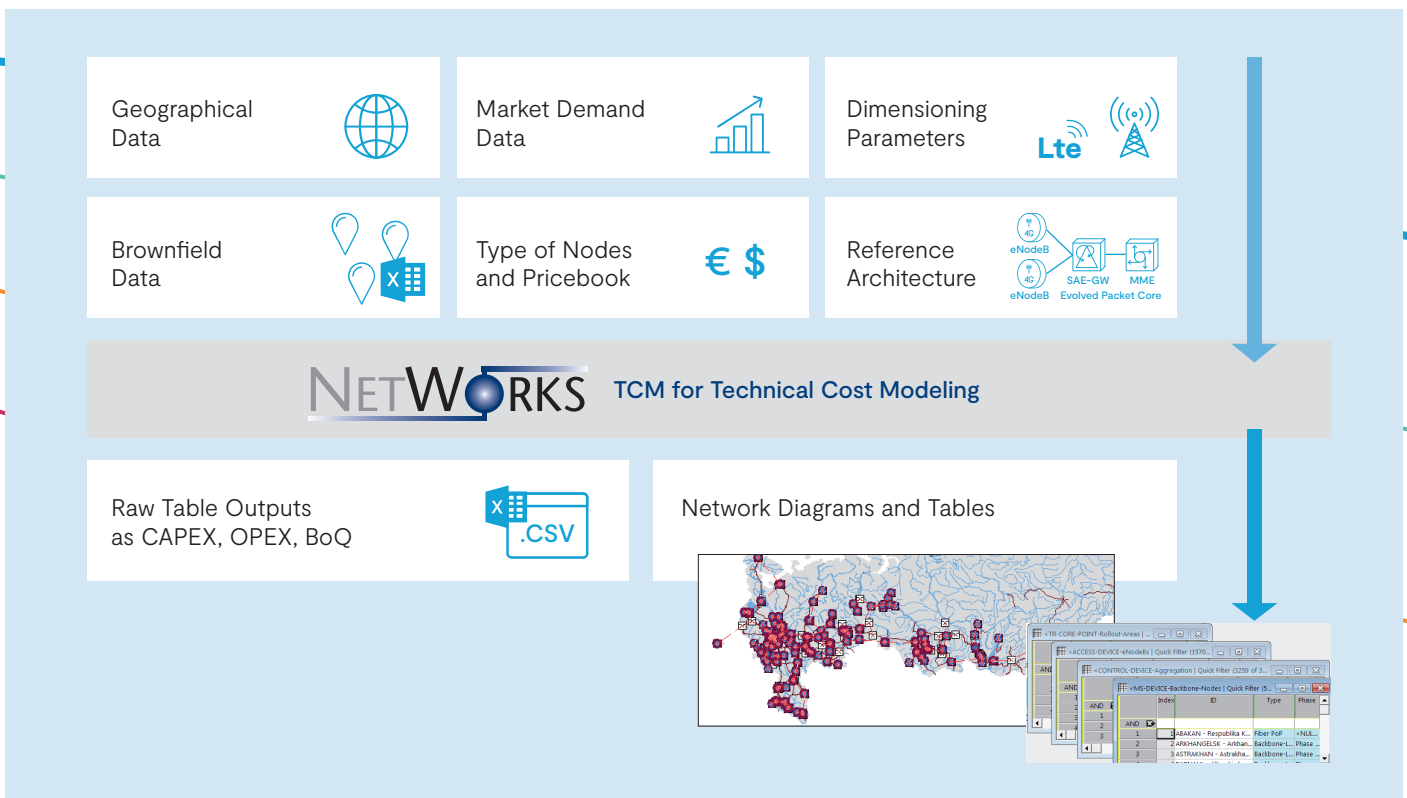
Geographical Data

Market Demand Data

Dimensioning Parameters

Lte

Brownfield Data

X

Type of Nodes and Pricebook

€ $

Reference Architecture

4G eNodeB

4G eNodeB

SAE-GW

MME

Evolved Packet Core

NETWORKS

TCM for Technical Cost Modeling

Raw Table Outputs as CAPEX, OPEX, BoQ

X .CSV

Network Diagrams and Tables

<TR-CORE-POINT-Rollout-Areas | ...

<ACCESS-DEVICE-eNodeBs | Quick Filter (1570...

<CONTROL-DEVICE-Aggregation | Quick Filter (3259 of 3...

<MS-DEVICE-Backbone-Nodes | Quick Filter (5...

| | Index | ID | Type | Phase |
|---|---|---|---|---|
| AND | | | | |
| 1 | 1 | ABAKAN - Respublika K... | Fiber PoP | <NUL... |
| 2 | 2 | ARKHANGELSK - Arkhan... | Backbone-L... | Phase ... |
| 3 | 3 | ASTRAKHAN - Astrakha... | Backbone-L... | Phase ... |